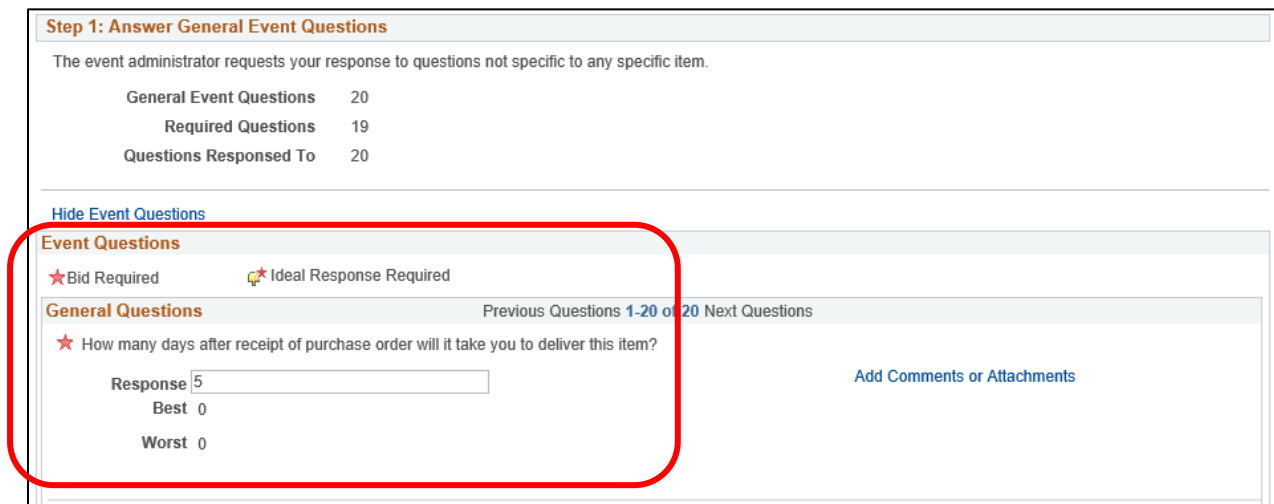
Step 1: Answer General Event Questions

The event administrator requests your response to questions not specific to any specific item.

General Event Questions 20
Required Questions 19
Questions Responsed To 20

Hide Event Questions

Event Questions

Bid Required Ideal Response Required

General Questions Previous Questions 1-20 of 20 Next Questions

How many days after receipt of purchase order will it take you to deliver this item?

Response 5
Best 0
Worst 0

Add Comments or Attachments